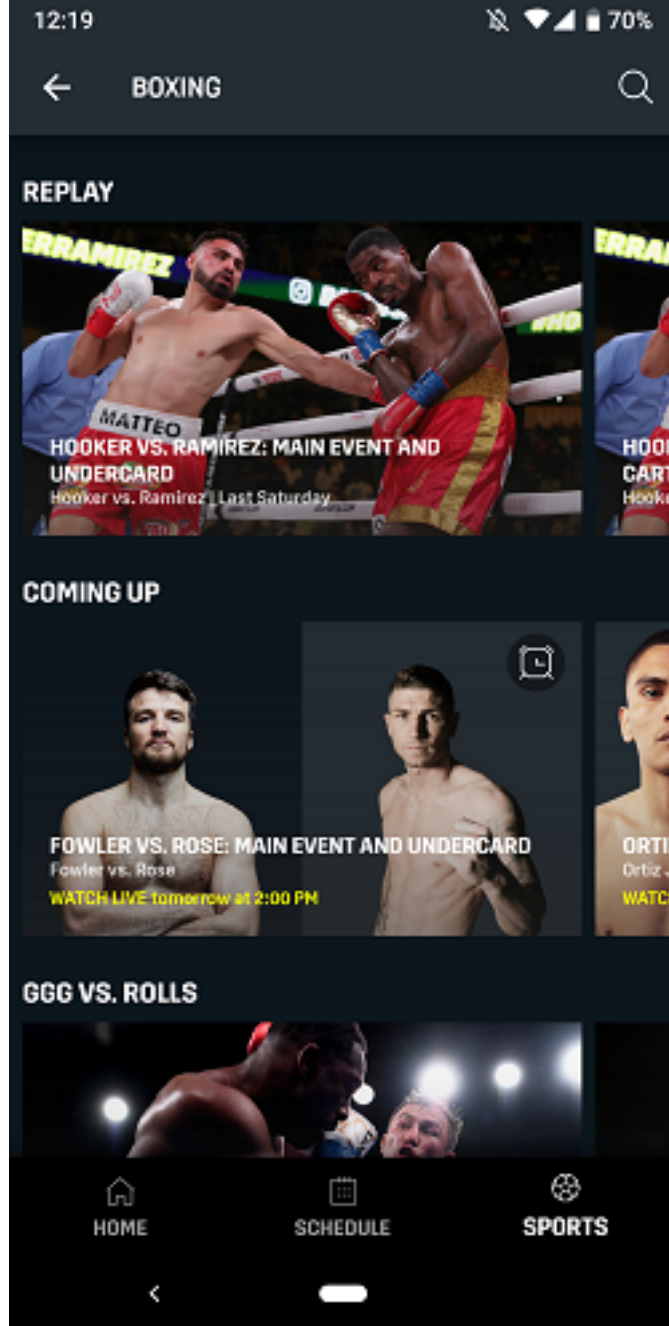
12:19 70%

BOXING

REPLAY

ERRAMIREZ

MATTEO

HOOKER VS. RAMIREZ: MAIN EVENT AND UNDERCARD

Hooker vs. Ramirez | Last Saturday

HOO CART Hooke

COMING UP

FOWLER VS. ROSE: MAIN EVENT AND UNDERCARD

Fowler vs. Rose

WATCH LIVE tomorrow at 2:00 PM

ORTI Ortiz J WATC

GGG VS. ROLLS

HOME

SCHEDULE

SPORTS